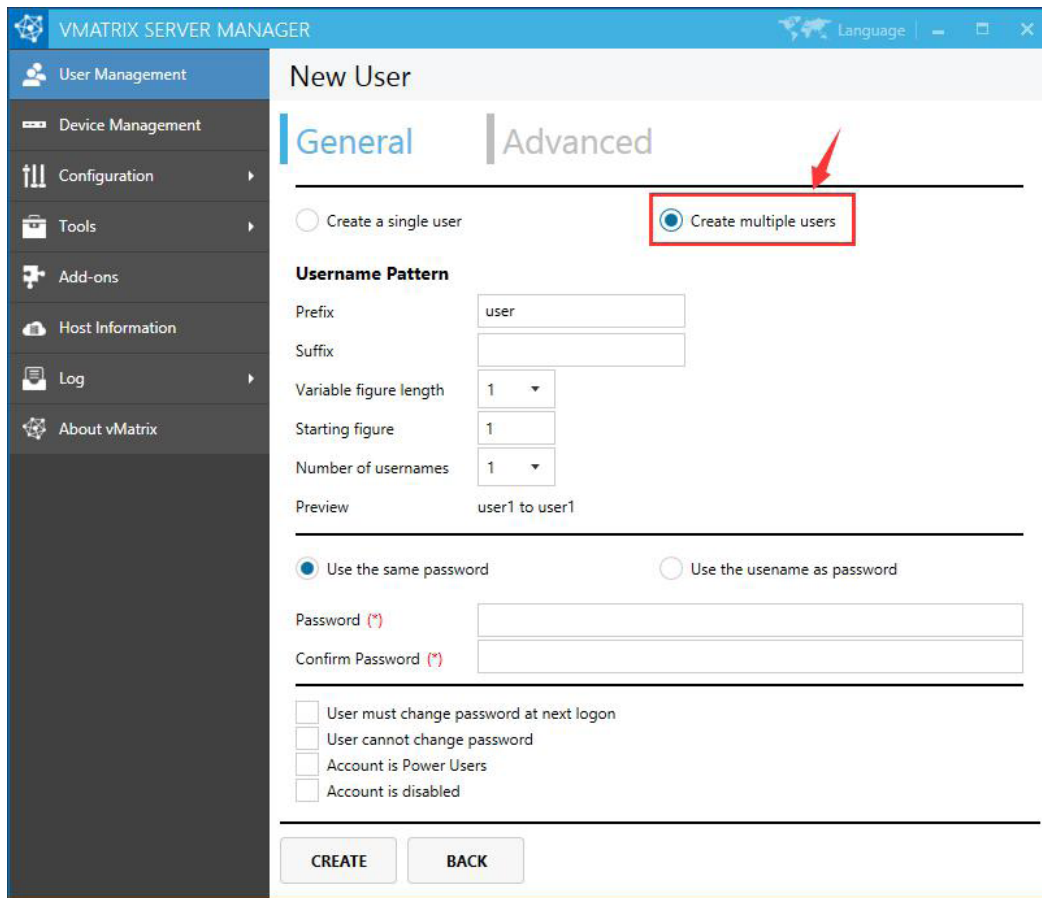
VMATRIX SERVER MANAGER

Language

User Management
Device Management
Configuration
Tools
Add-ons
Host Information
Log
About vMatrix

New User

General
Advanced

Create a single user
Create multiple users

Username Pattern

Prefix user
Suffix
Variable figure length 1
Starting figure 1
Number of usernames 1
Preview user1 to user1

Use the same password
Use the usename as password

Password (*)
Confirm Password (*)

User must change password at next logon
User cannot change password
Account is Power Users
Account is disabled

CREATE
BACK